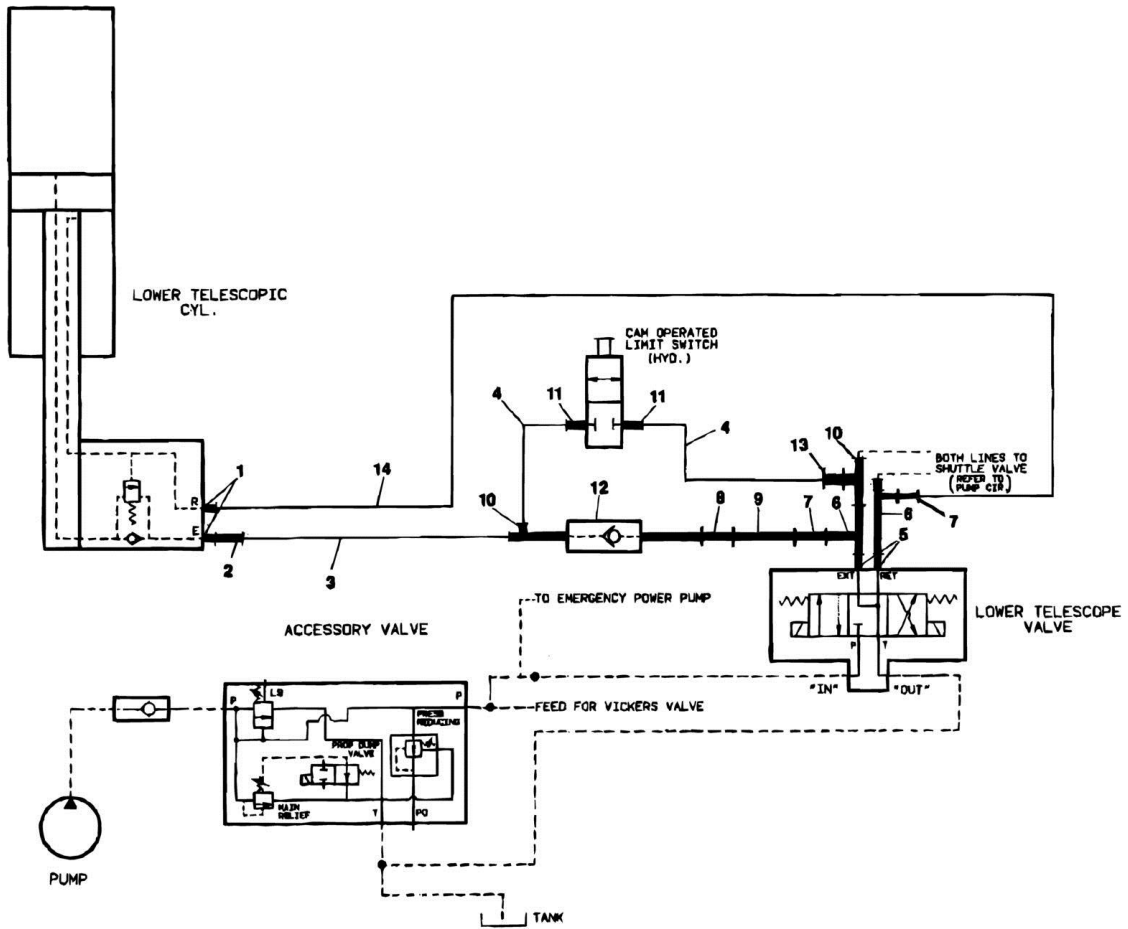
LOWER TELESCOPIC CYL.

CAM OPERATED LIMIT SWITCH (HYD.)

4
11
11
4
10
13
BOTH LINES TO SHUTTLE VALVE (REFER TO PUMP CIR)

R
E
1
14
10
12
8
9
7
6
6
7
5
2
3

EXT
RET

TO EMERGENCY POWER PUMP

ACCESSORY VALVE

LOWER TELESCOPE VALVE

P
T

"IN"
"OUT"

P
LS
P
PRESS REDUCING
FEED FOR VICKERS VALVE
PROP DUMP VALVE
MAIN RELIEF
T
PO

PUMP

TANK